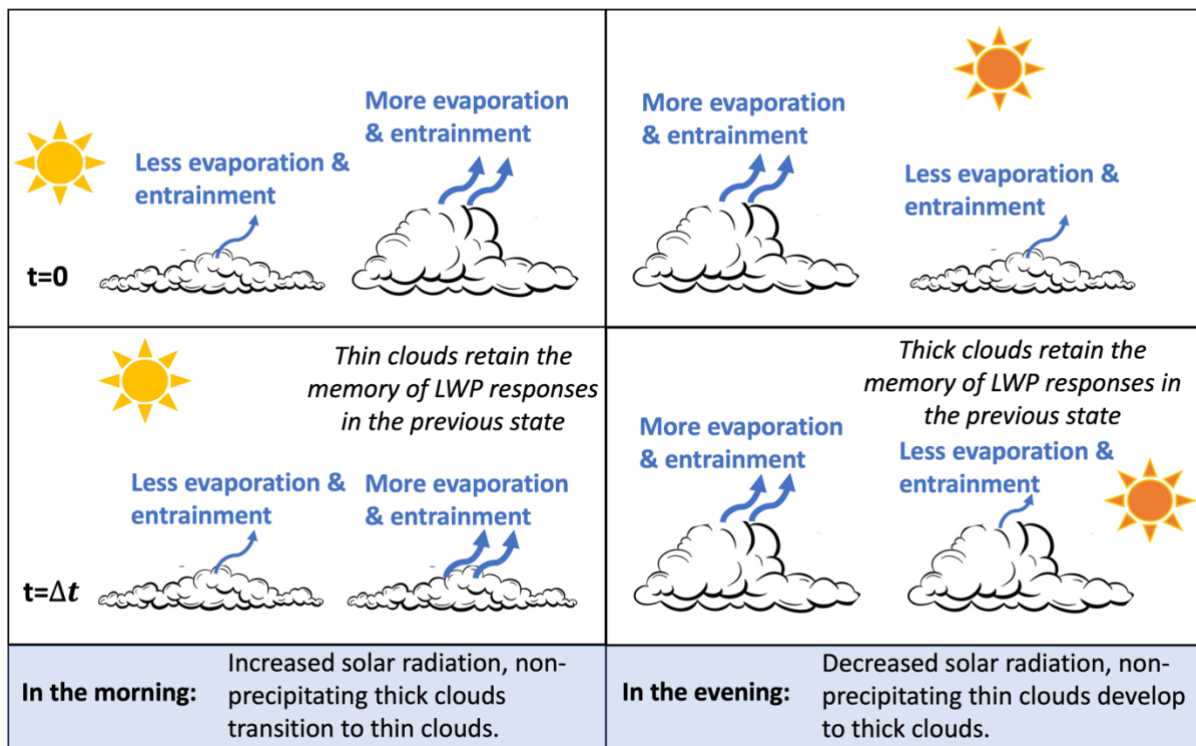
Less evaporation & entrainment

More evaporation & entrainment

t=0

More evaporation & entrainment

Less evaporation & entrainment

Thin clouds retain the memory of LWP responses in the previous state

Less evaporation & entrainment

More evaporation & entrainment

t=$\Delta t$

Thick clouds retain the memory of LWP responses in the previous state

More evaporation & entrainment

Less evaporation & entrainment

In the morning: Increased solar radiation, non-precipitating thick clouds transition to thin clouds.

In the evening: Decreased solar radiation, non-precipitating thin clouds develop to thick clouds.